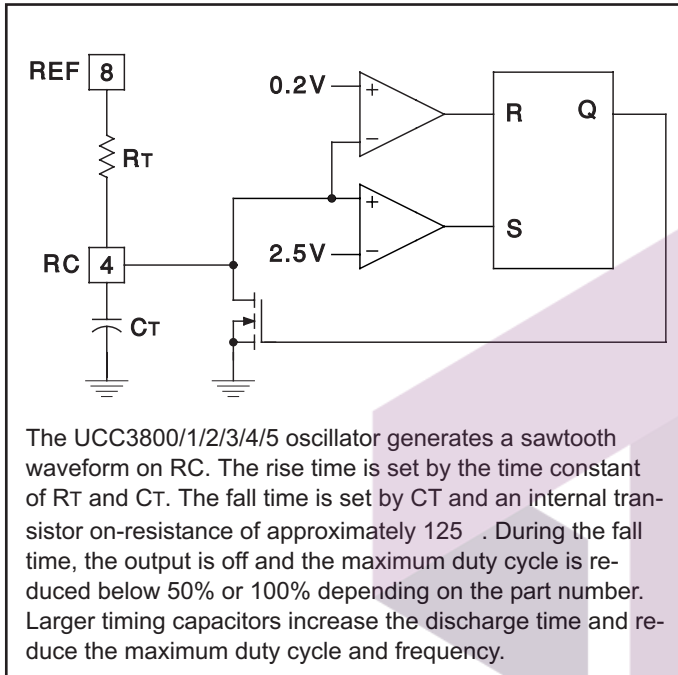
REF 8

RT

RC 4

CT

0.2V

2.5V

+

−

+

−

R

Q

S

The UCC3800/1/2/3/4/5 oscillator generates a sawtooth waveform on RC. The rise time is set by the time constant of RT and CT. The fall time is set by CT and an internal transistor on-resistance of approximately 125 . During the fall time, the output is off and the maximum duty cycle is reduced below 50% or 100% depending on the part number. Larger timing capacitors increase the discharge time and reduce the maximum duty cycle and frequency.